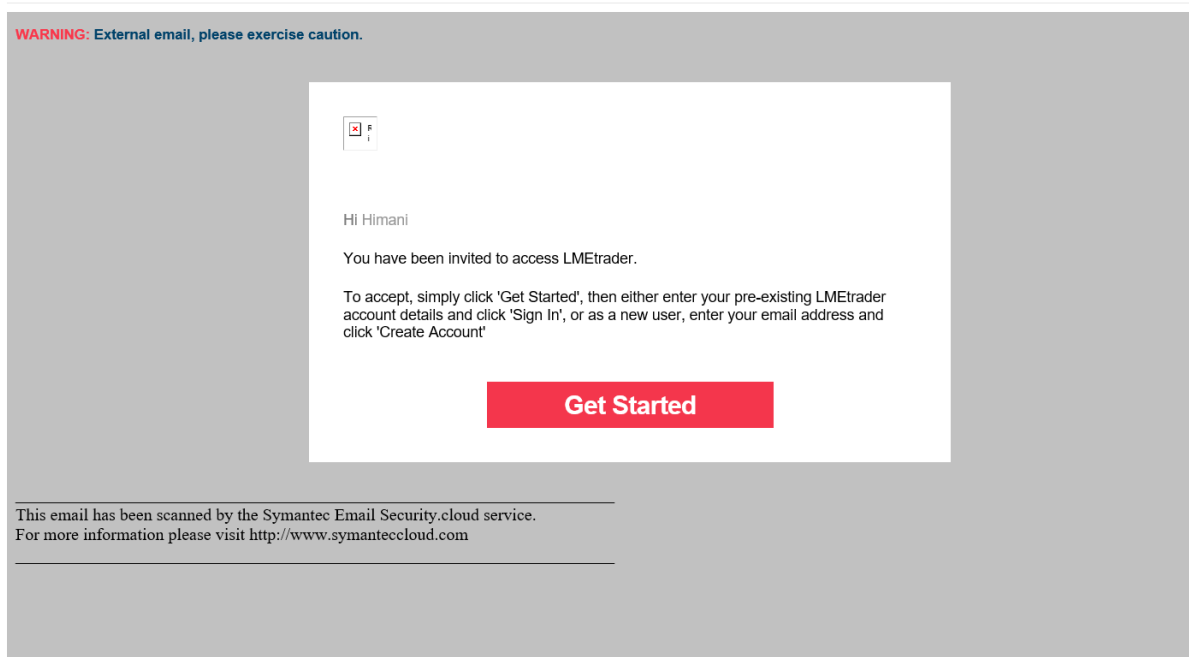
WARNING: External email, please exercise caution.

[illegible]

Hi Himani

You have been invited to access LMEtrader.

To accept, simply click 'Get Started', then either enter your pre-existing LMEtrader account details and click 'Sign In', or as a new user, enter your email address and click 'Create Account'

Get Started

This email has been scanned by the Symantec Email Security.cloud service.
For more information please visit http://www.symanteccloud.com